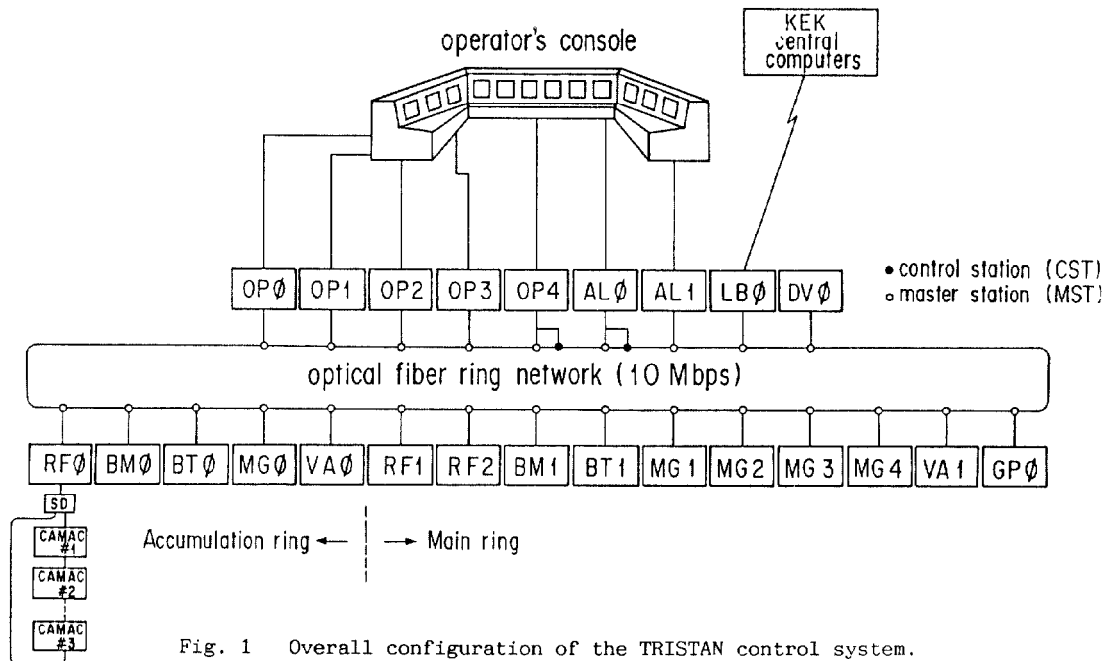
operator's console

KEK central computers

OPØ OP1 OP2 OP3 OP4 ALØ AL1 LBØ DVØ

• control station (CST)
○ master station (MST)

optical fiber ring network (10 Mbps)

RFØ BMØ BTØ MGØ VAØ RF1 RF2 BM1 BT1 MG1 MG2 MG3 MG4 VA1 GPØ

SD

CAMAC #1

CAMAC #2

CAMAC #3

Accumulation ring ← → Main ring

Fig. 1 Overall configuration of the TRISTAN control system.